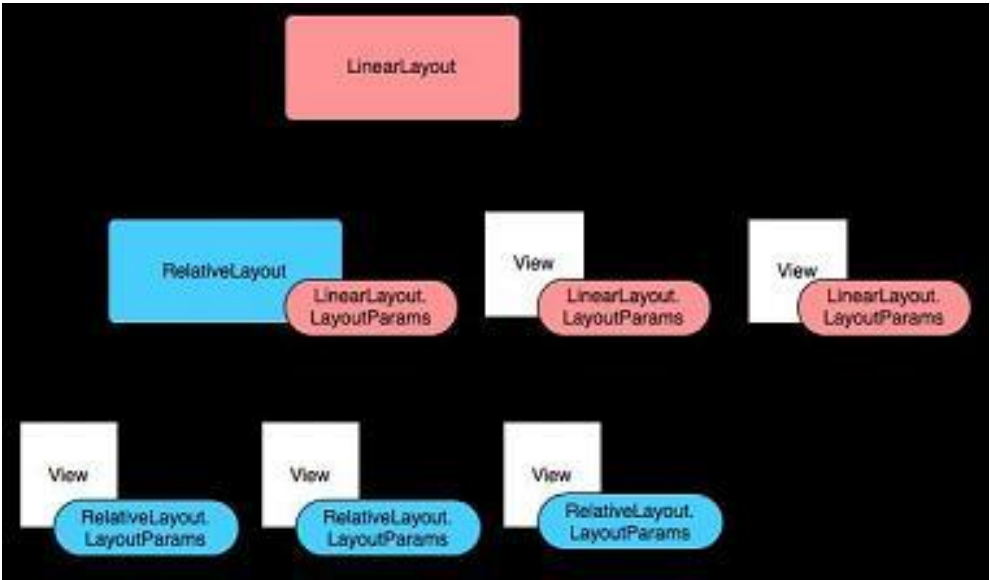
LinearLayout

RelativeLayout

LinearLayout.LayoutParams

View

LinearLayout.LayoutParams

View

LinearLayout.LayoutParams

View

RelativeLayout.LayoutParams

View

RelativeLayout.LayoutParams

View

RelativeLayout.LayoutParams